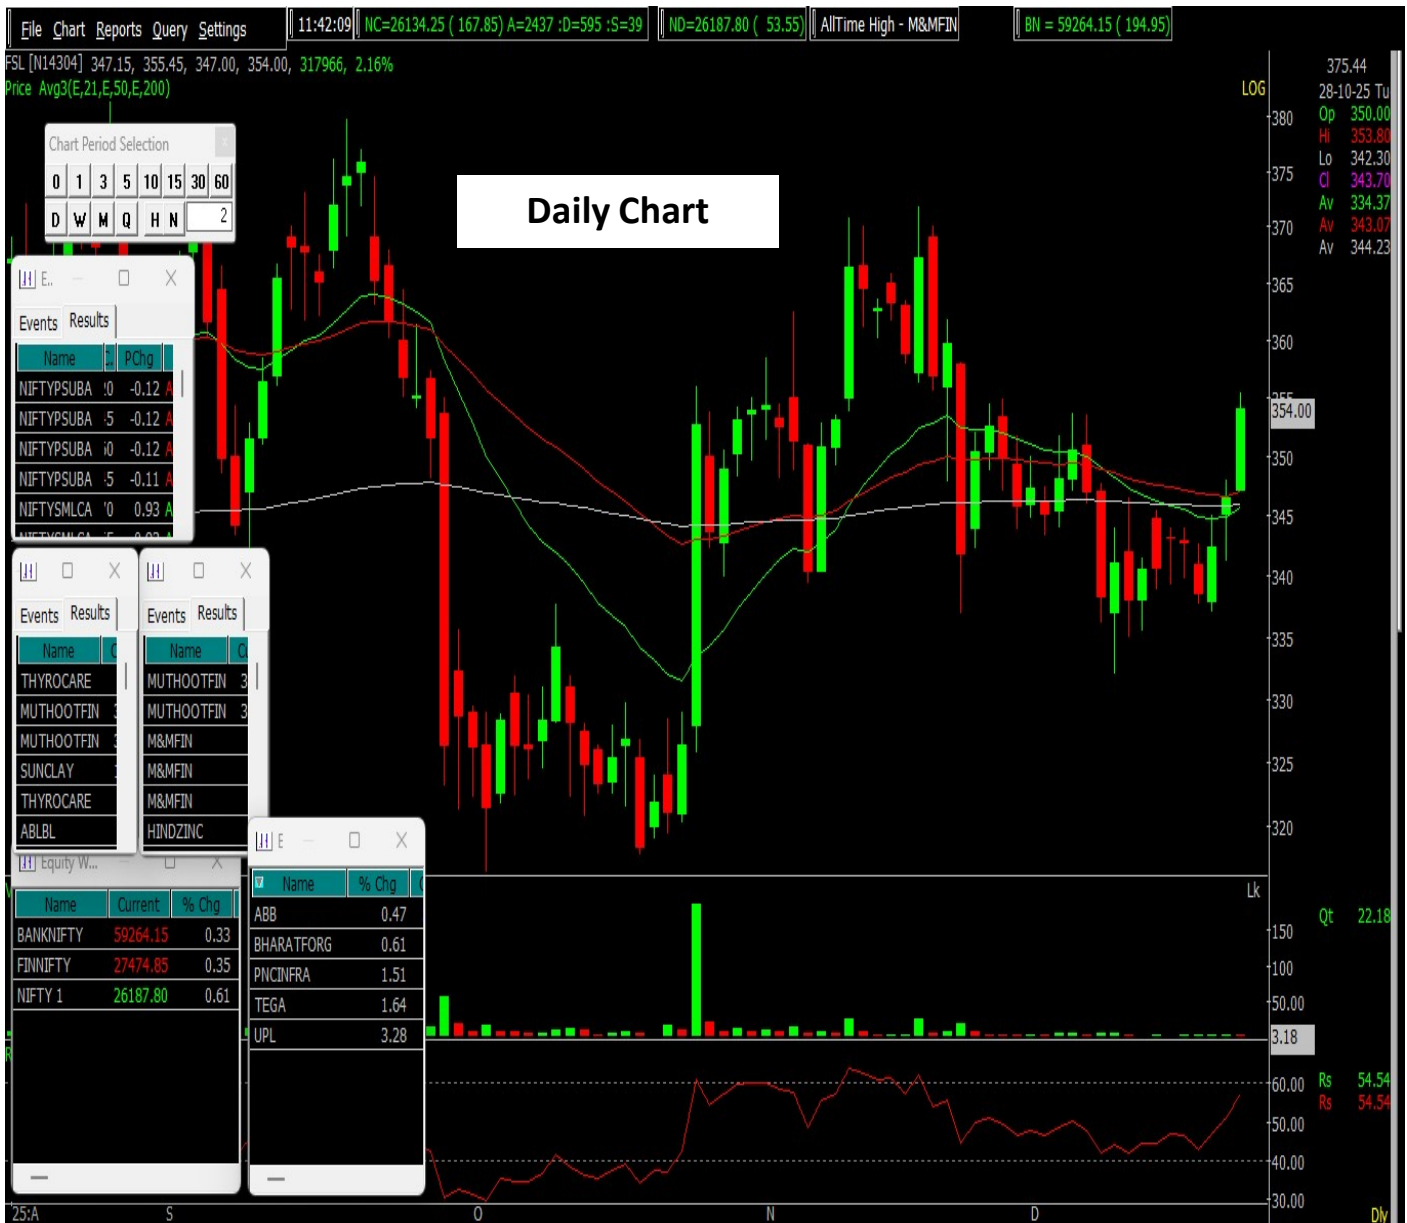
File Chart Reports Query Settings | 11:42:09 | NC=26134.25 ( 167.85) A=2437 :D=595 :S=39 | ND=26187.80 ( 53.55) | AllTime High - M&MFIN | BN = 59264.15 ( 194.95)

FSL [N14304] 347.15, 355.45, 347.00, 354.00, 317966, 2.16%
Price Avg3(E,21,E,50,E,200)

LOG

375.44
28-10-25 Tu
Op 350.00
Hi 353.80
Lo 342.30
Cl 343.70
Av 334.37
Av 343.07
Av 344.23

Chart Period Selection
0 1 3 5 10 15 30 60
D W M Q H N 2

Daily Chart

E..
Events Results

| Name | PChg |
|---|---|
| NIFTYPSUBA :0 | -0.12 |
| NIFTYPSUBA :5 | -0.12 |
| NIFTYPSUBA :0 | -0.12 |
| NIFTYPSUBA :5 | -0.11 |
| NIFTYSMLCA '0 | 0.93 |

Events Results

| Name |
|---|
| THYROCARE |
| MUTHOOTFIN |
| MUTHOOTFIN |
| SUNCLAY |
| THYROCARE |
| ABLBL |

Events Results

| Name |
|---|
| MUTHOOTFIN |
| MUTHOOTFIN |
| M&MFIN |
| M&MFIN |
| M&MFIN |
| HINDZINC |

Equity W...

| Name | Current | % Chg |
|---|---|---|
| BANKNIFTY | 59264.15 | 0.33 |
| FINNIFTY | 27474.85 | 0.35 |
| NIFTY 1 | 26187.80 | 0.61 |

E

| Name | % Chg |
|---|---|
| ABB | 0.47 |
| BHARATFORG | 0.61 |
| PNCINFRA | 1.51 |
| TEGA | 1.64 |
| UPL | 3.28 |

380 375 370 365 360 354.00 350 345 340 335 330 325 320

Lk
Qt 22.18
150 100 50.00 3.18

60.00 Rs 54.54
Rs 54.54
50.00 40.00 30.00

25:A S O N D DIV